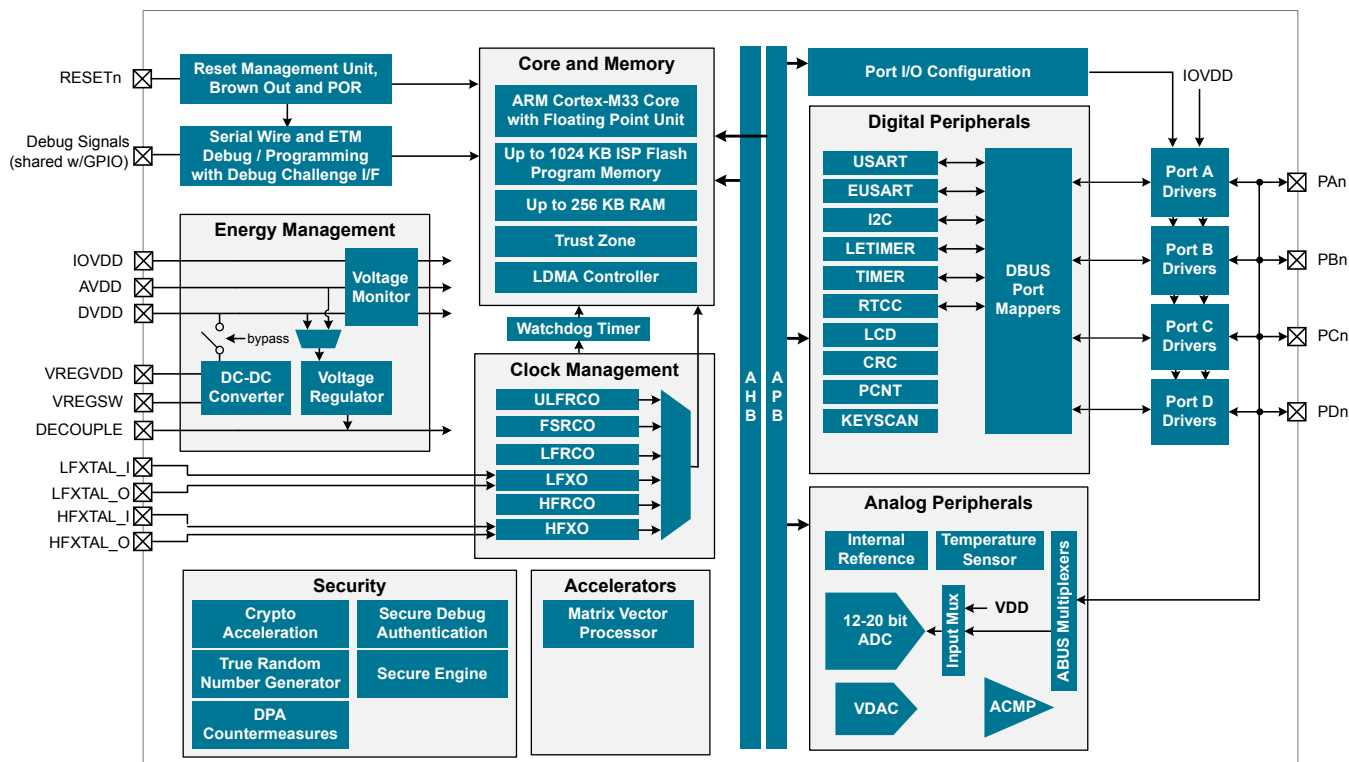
RESETn

Reset Management Unit, Brown Out and POR

Debug Signals (shared w/GPIO)

Serial Wire and ETM Debug / Programming with Debug Challenge I/F

Energy Management

IOVDD
AVDD
DVDD

Voltage Monitor

bypass

VREGVDD
VREGSW
DECOUPLE

DC-DC Converter

Voltage Regulator

LFXTAL_I
LFXTAL_O
HFXTAL_I
HFXTAL_O

Core and Memory

ARM Cortex-M33 Core with Floating Point Unit

Up to 1024 KB ISP Flash Program Memory

Up to 256 KB RAM

Trust Zone

LDMA Controller

Watchdog Timer

Clock Management

ULFRCO
FSRCO
LFRCO
LFXO
HFRCO
HFXO

AHB

APB

Port I/O Configuration

IOVDD

Digital Peripherals

USART
EUSART
I2C
LETIMER
TIMER
RTCC
LCD
CRC
PCNT
KEYSCAN

DBUS Port Mappers

Port A Drivers
Port B Drivers
Port C Drivers
Port D Drivers

PAn
PBn
PCn
PDn

Analog Peripherals

Internal Reference

Temperature Sensor

ABUS Multiplexers

12-20 bit ADC

Input Mux

VDD

VDAC

ACMP

Security

Crypto Acceleration

Secure Debug Authentication

True Random Number Generator

Secure Engine

DPA Countermeasures

Accelerators

Matrix Vector Processor